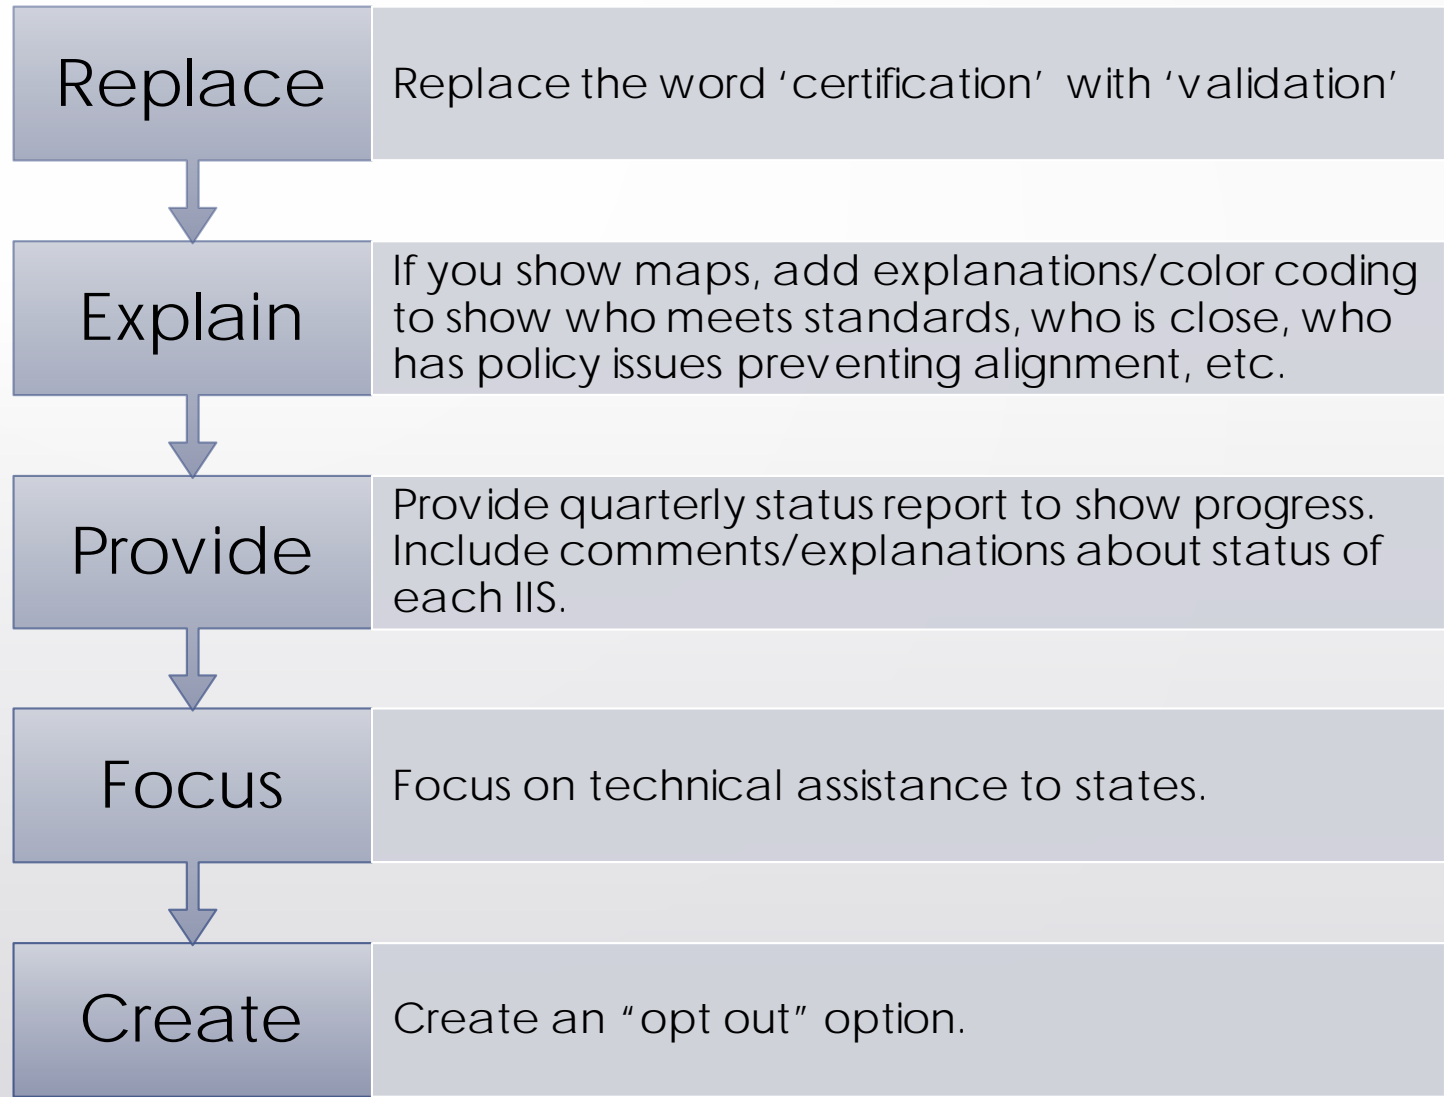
Replace

Replace the word ‘certification’ with ‘validation’

Explain

If you show maps, add explanations/color coding to show who meets standards, who is close, who has policy issues preventing alignment, etc.

Provide

Provide quarterly status report to show progress. Include comments/explanations about status of each IIS.

Focus

Focus on technical assistance to states.

Create

Create an “opt out” option.